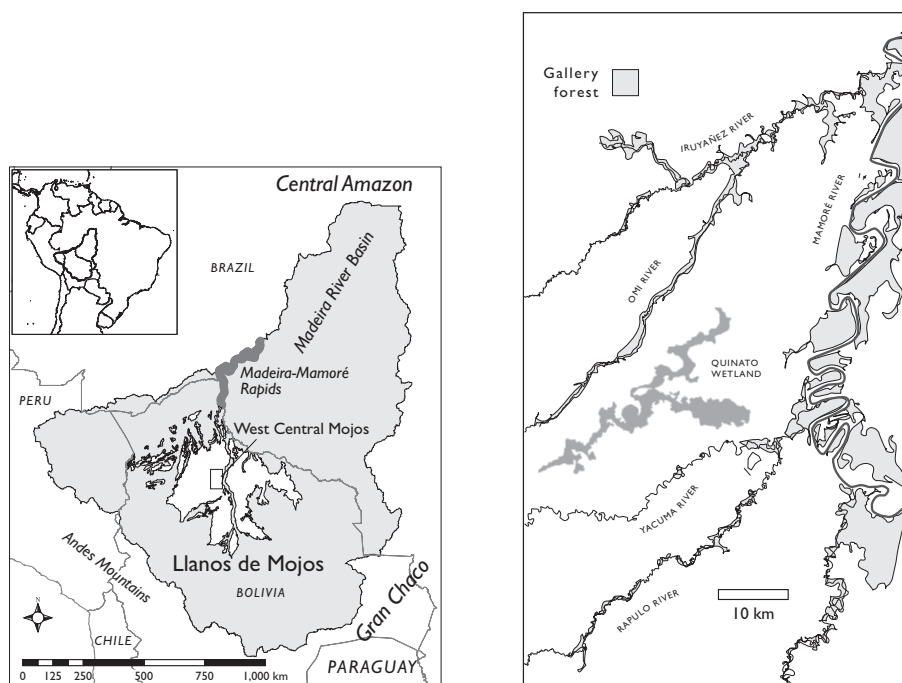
Central Amazon

BRAZIL

Madeira River Basin

Madeira-Mamoré Rapids

PERU

West Central Mojos

Andes Mountains

Llanos de Mojos

BOLIVIA

Gran Chaco

CHILE

PARAGUAY

N

0 125 250 500 750 1,000 km

Gallery forest

IRUYAÑEZ RIVER

MAMORÉ RIVER

OMI RIVER

QUINATO WETLAND

YACUMA RIVER

RAPULO RIVER

10 km